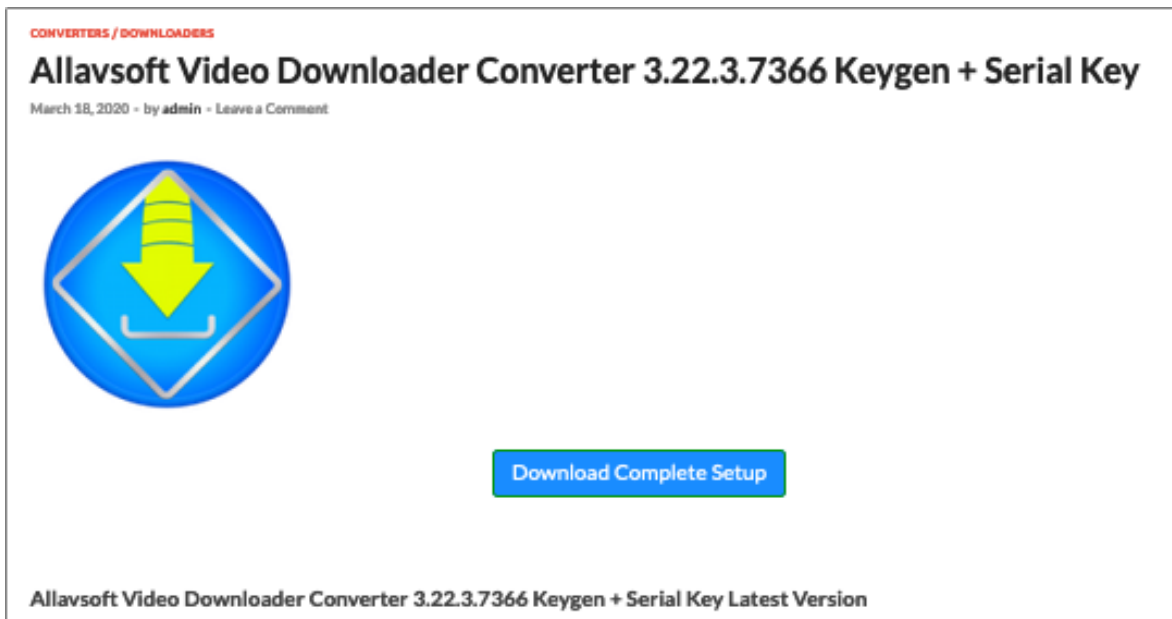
CONVERTERS / DOWNLOADERS

Allavsoft Video Downloader Converter 3.22.3.7366 Keygen + Serial Key

March 18, 2020 - by admin - Leave a Comment

Download Complete Setup

Allavsoft Video Downloader Converter 3.22.3.7366 Keygen + Serial Key Latest Version